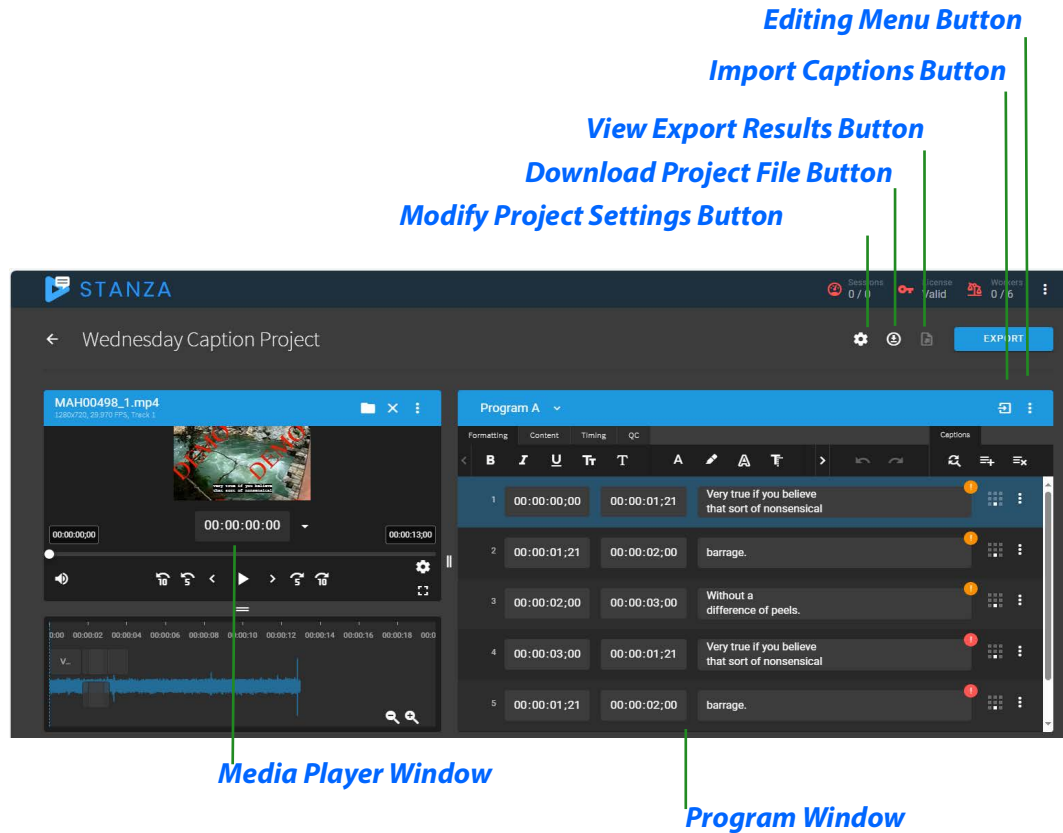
Editing Menu Button
Import Captions Button
View Export Results Button
Download Project File Button
Modify Project Settings Button

STANZA
Sessions 0 / 0
License Valid
Workers 0 / 6

Wednesday Caption Project
EXPORT

MAH00498_1.mp4
1280x720, 29.970 FPS, Track 1

very true if you believe that sort of nonsensical

00:00:00;00
00:00:00:00
00:00:13;00

0:00 00:00:02 00:00:04 00:00:06 00:00:08 00:00:10 00:00:12 00:00:14 00:00:16 00:00:18 00:00

V..

Program A
Formatting Content Timing QC
Captions

| | | | |
|---|---|---|---|
| 1 | 00:00:00;00 | 00:00:01;21 | Very true if you believe that sort of nonsensical |
| 2 | 00:00:01;21 | 00:00:02;00 | barrage. |
| 3 | 00:00:02;00 | 00:00:03;00 | Without a difference of peels. |
| 4 | 00:00:03;00 | 00:00:01;21 | Very true if you believe that sort of nonsensical |
| 5 | 00:00:01;21 | 00:00:02;00 | barrage. |

Media Player Window
Program Window